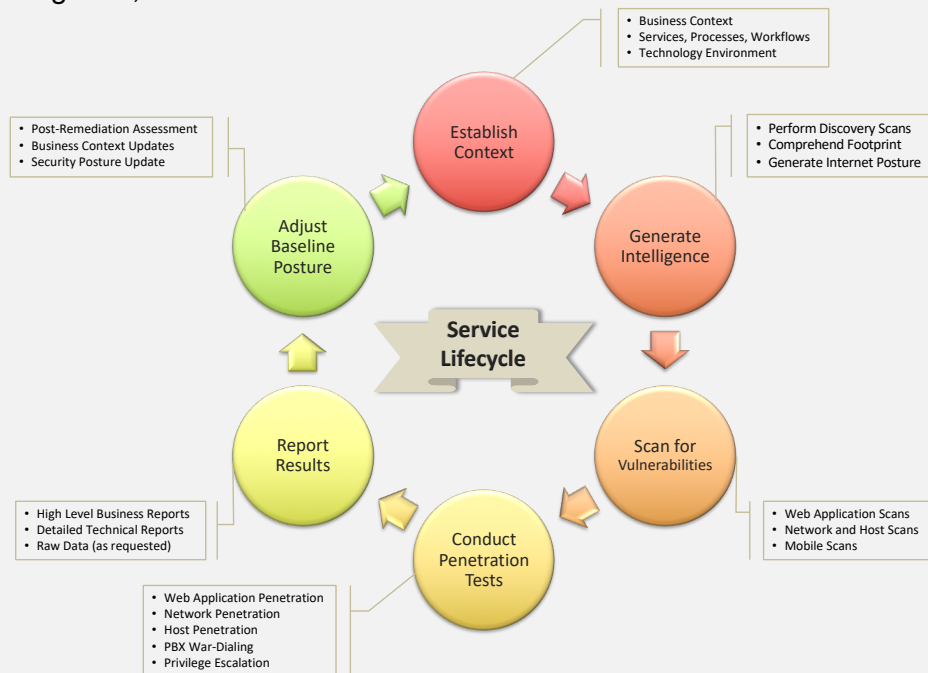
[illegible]

• Business Context
• Services, Processes, Workflows
• Technology Environment

Establish Context

• Perform Discovery Scans
• Comprehend Footprint
• Generate Internet Posture

Generate Intelligence

Scan for Vulnerabilities

• Web Application Scans
• Network and Host Scans
• Mobile Scans

Conduct Penetration Tests

• Web Application Penetration
• Network Penetration
• Host Penetration
• PBX War-Dialing
• Privilege Escalation

Report Results

• High Level Business Reports
• Detailed Technical Reports
• Raw Data (as requested)

Adjust Baseline Posture

• Post-Remediation Assessment
• Business Context Updates
• Security Posture Update

Service Lifecycle